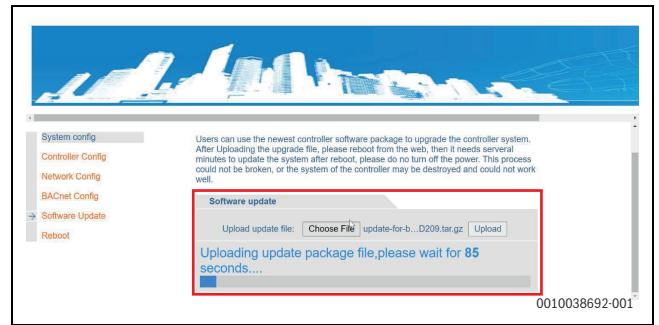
System config

Controller Config

Network Config

BACnet Config

Software Update

Reboot

Users can use the newest controller software package to upgrade the controller system. After Uploading the upgrade file, please reboot from the web, then it needs serveral minutes to update the system after reboot, please do no turn off the power. This process could not be broken, or the system of the controller may be destroyed and could not work well.

Software update

Upload update file: Choose File update-for-b…D209.tar.gz Upload

Uploading update package file,please wait for **85** seconds....

0010038692-001